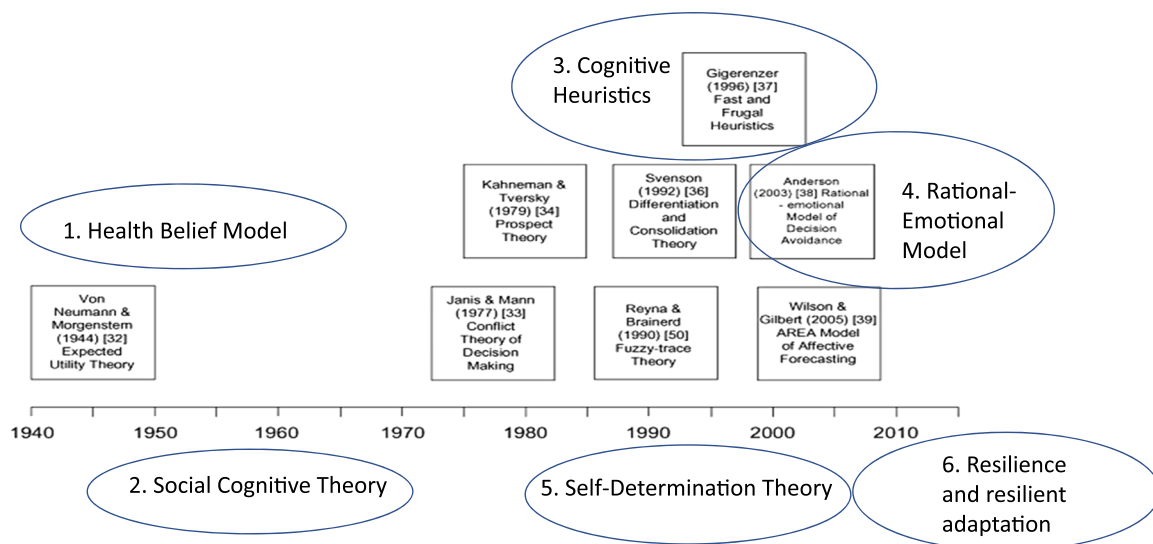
3. Cognitive Heuristics

Gigerenzer (1996) [37] Fast and Frugal Heuristics

Kahneman & Tversky (1979) [34] Prospect Theory

Svenson (1992) [36] Differentiation and Consolidation Theory

Anderson (2003) [38] Rational - emotional Model of Decision Avoidance

4. Rational-Emotional Model

1. Health Belief Model

Von Neumann & Morgenstern (1944) [32] Expected Utility Theory

Janis & Mann (1977) [33] Conflict Theory of Decision Making

Reyna & Brainerd (1990) [50] Fuzzy-trace Theory

Wilson & Gilbert (2005) [39] AREA Model of Affective Forecasting

1940 1950 1960 1970 1980 1990 2000 2010

2. Social Cognitive Theory

5. Self-Determination Theory

6. Resilience and resilient adaptation